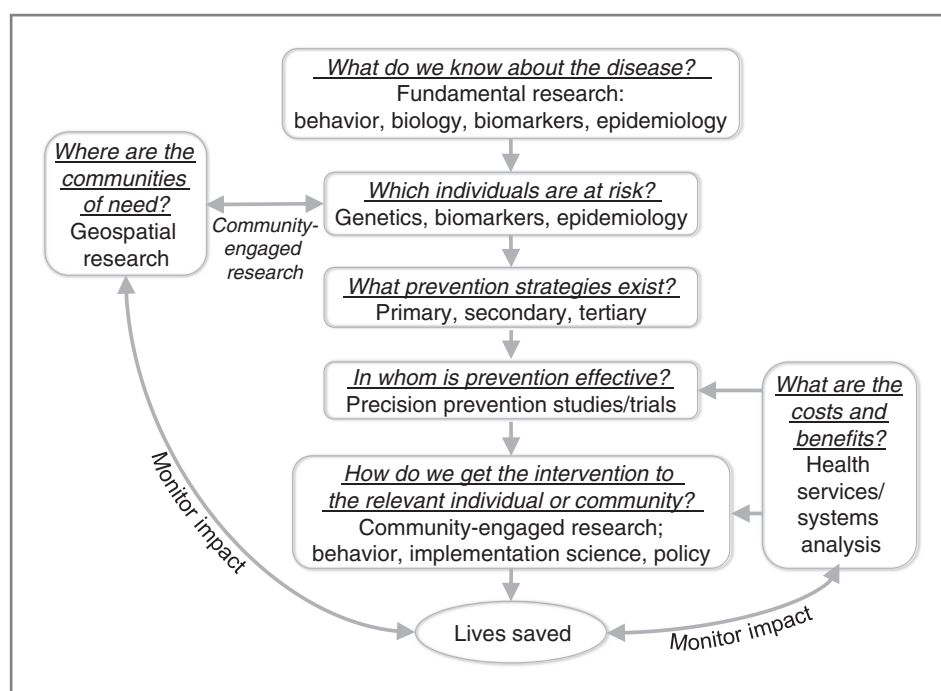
What do we know about the disease?
Fundamental research: behavior, biology, biomarkers, epidemiology

Where are the communities of need?
Geospatial research

Community-engaged research

Which individuals are at risk?
Genetics, biomarkers, epidemiology

What prevention strategies exist?
Primary, secondary, tertiary

In whom is prevention effective?
Precision prevention studies/trials

What are the costs and benefits?
Health services/ systems analysis

How do we get the intervention to the relevant individual or community?
Community-engaged research; behavior, implementation science, policy

Monitor impact

Lives saved

Monitor impact